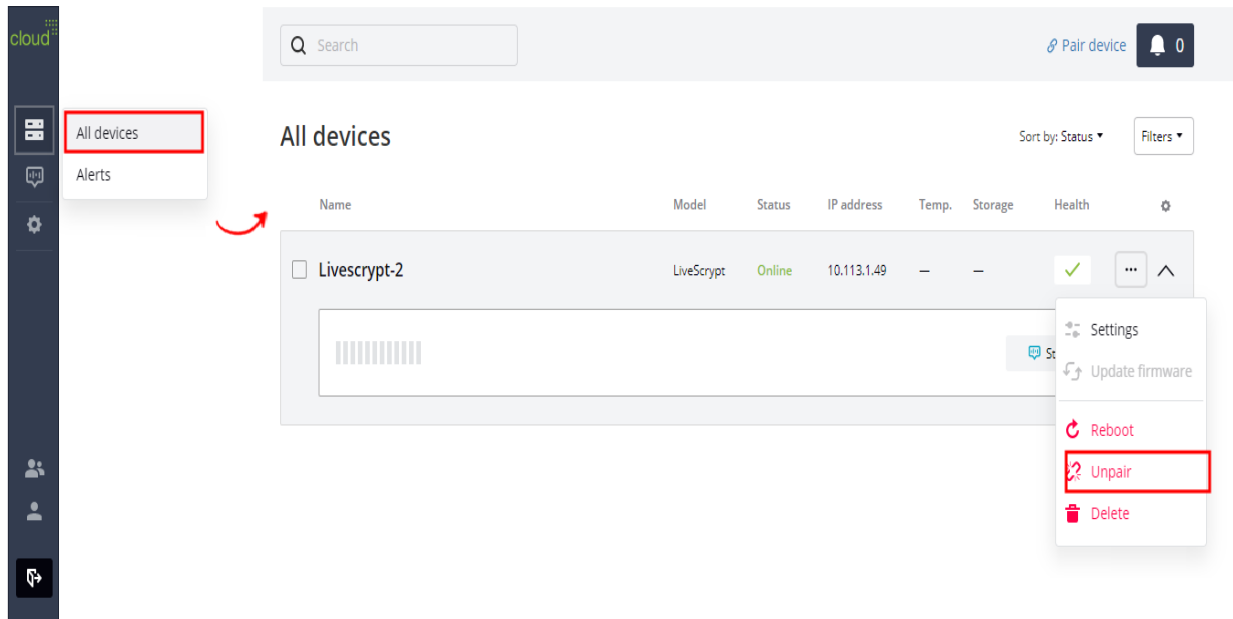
cloud

All devices
Alerts

Search

Pair device 0

All devices

Sort by: Status ▾ Filters ▾

| Name | Model | Status | IP address | Temp. | Storage | Health |
|---|---|---|---|---|---|---|
| Livescrypt-2 | LiveScrypt | Online | 10.113.1.49 | – | – | ✓ |

St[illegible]

Settings
Update firmware
Reboot
Unpair
Delete